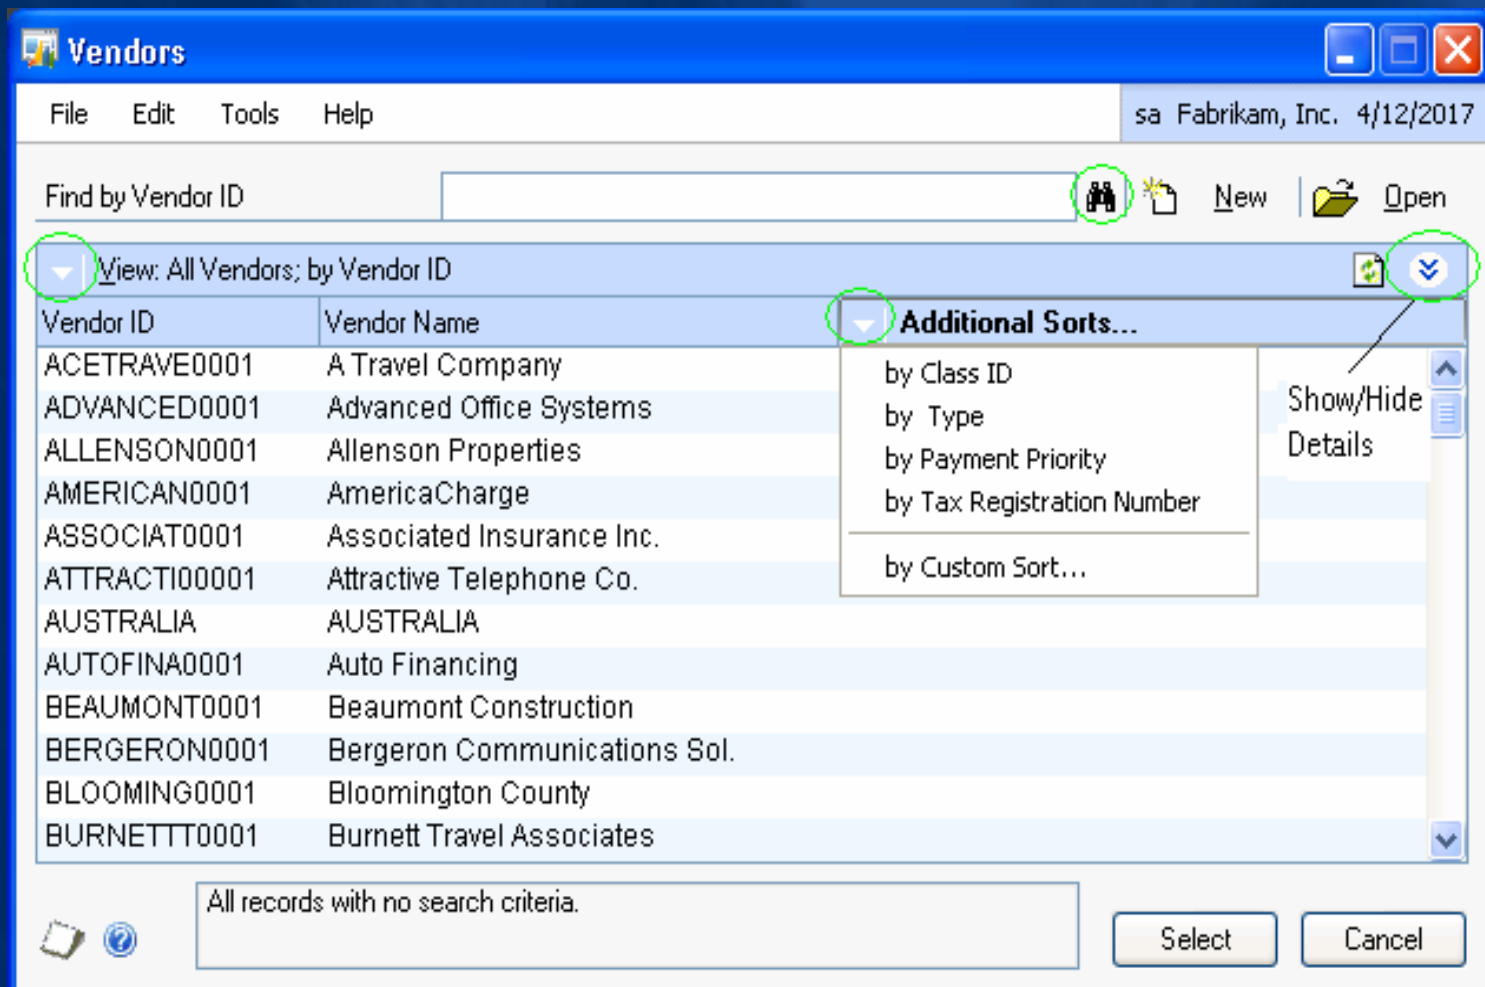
Vendors

File Edit Tools Help

sa Fabrikam, Inc. 4/12/2017

Find by Vendor ID

New Open

View: All Vendors; by Vendor ID

| Vendor ID | Vendor Name |
|---|---|
| ACETRAVE0001 | A Travel Company |
| ADVANCED0001 | Advanced Office Systems |
| ALLENSON0001 | Allenson Properties |
| AMERICAN0001 | AmericaCharge |
| ASSOCIAT0001 | Associated Insurance Inc. |
| ATTRACTI00001 | Attractive Telephone Co. |
| AUSTRALIA | AUSTRALIA |
| AUTOFINA0001 | Auto Financing |
| BEAUMONT0001 | Beaumont Construction |
| BERGERON0001 | Bergeron Communications Sol. |
| BLOOMING0001 | Bloomington County |
| BURNETTT0001 | Burnett Travel Associates |

Additional Sorts...

by Class ID
by Type
by Payment Priority
by Tax Registration Number

by Custom Sort...

Show/Hide Details

All records with no search criteria.

Select Cancel